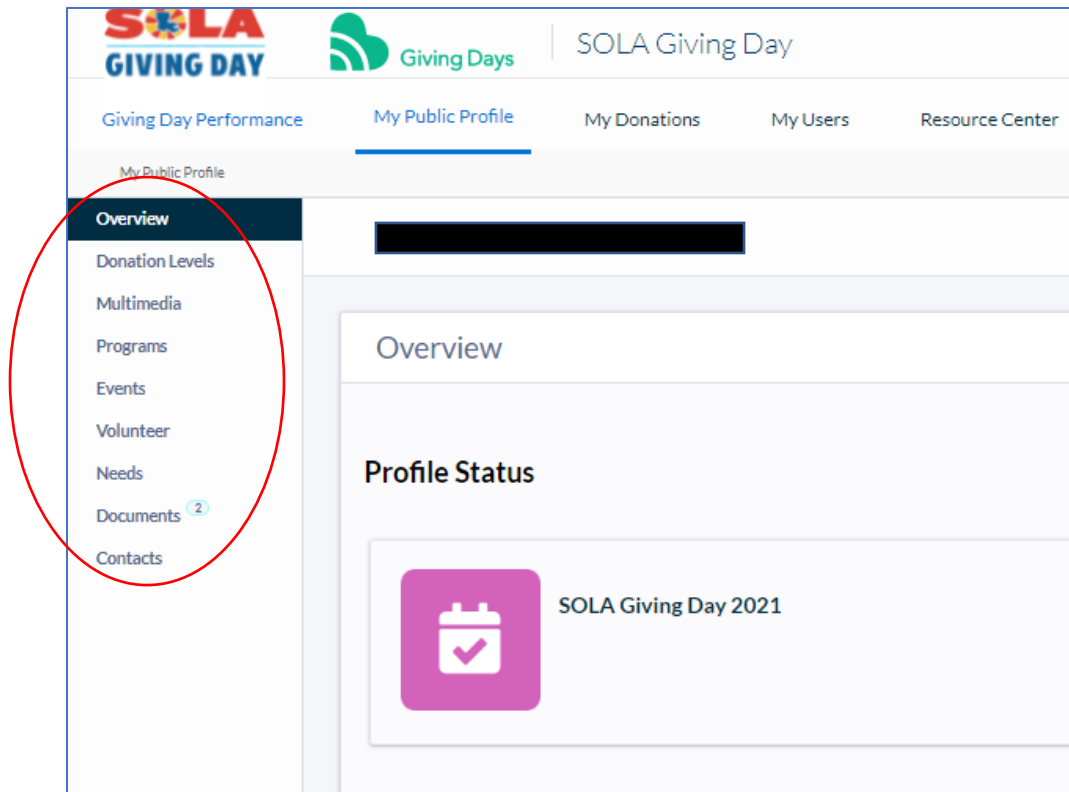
SOLA GIVING DAY

Giving Days

SOLA Giving Day

Giving Day Performance

My Public Profile

My Donations

My Users

Resource Center

My Public Profile

Overview

Donation Levels

Multimedia

Programs

Events

Volunteer

Needs

Documents 2

Contacts

Overview

Profile Status

SOLA Giving Day 2021